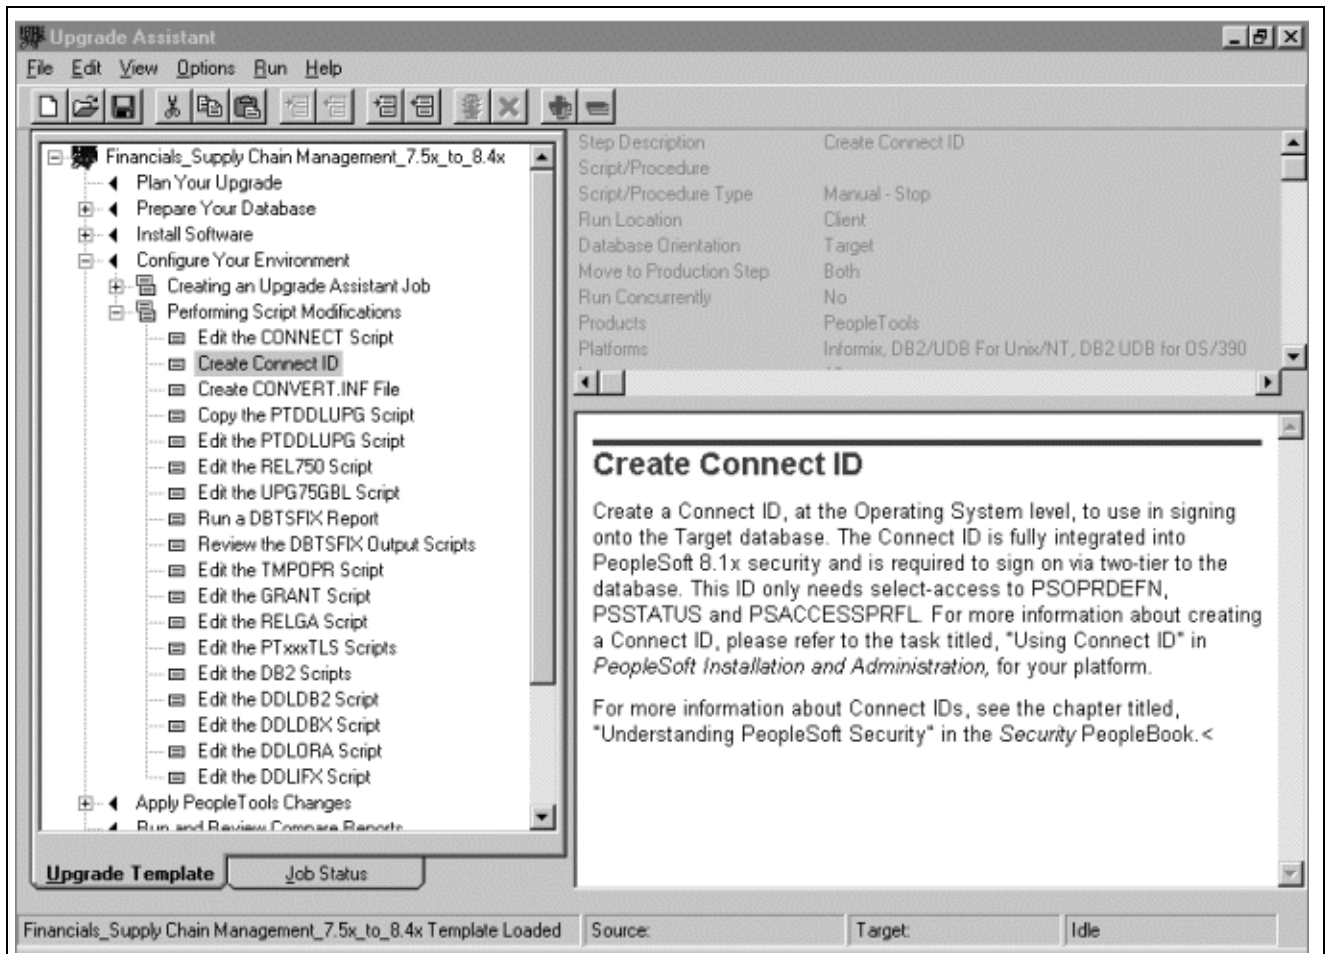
Upgrade Assistant

File Edit View Options Run Help

Financials_Supply Chain Management_7.5x_to_8.4x
Plan Your Upgrade
Prepare Your Database
Install Software
Configure Your Environment
Creating an Upgrade Assistant Job
Performing Script Modifications
Edit the CONNECT Script
Create Connect ID
Create CONVERT.INF File
Copy the PTDDLUPG Script
Edit the PTDDLUPG Script
Edit the REL750 Script
Edit the UPG75GBL Script
Run a DBTSFIX Report
Review the DBTSFIX Output Scripts
Edit the TMPOPR Script
Edit the GRANT Script
Edit the RELGA Script
Edit the PTxxxTLS Scripts
Edit the DB2 Scripts
Edit the DDLDB2 Script
Edit the DDLDBX Script
Edit the DDLORA Script
Edit the DDLIFX Script
Apply PeopleTools Changes
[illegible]

Upgrade Template
Job Status

| Step Description | Create Connect ID |
|---|---|
| Script/Procedure | |
| Script/Procedure Type | Manual - Stop |
| Run Location | Client |
| Database Orientation | Target |
| Move to Production Step | Both |
| Run Concurrently | No |
| Products | PeopleTools |
| Platforms | Informix, DB2/UDB For Unix/NT, DB2 UDB for OS/390 |

Create Connect ID

Create a Connect ID, at the Operating System level, to use in signing onto the Target database. The Connect ID is fully integrated into PeopleSoft 8.1x security and is required to sign on via two-tier to the database. This ID only needs select-access to PSOPRDEFN, PSSTATUS and PSACCESSPRFL. For more information about creating a Connect ID, please refer to the task titled, "Using Connect ID" in *PeopleSoft Installation and Administration*, for your platform.

For more information about Connect IDs, see the chapter titled, "Understanding PeopleSoft Security" in the *Security* PeopleBook.<

Financials_Supply Chain Management_7.5x_to_8.4x Template Loaded | Source: | Target: | Idle